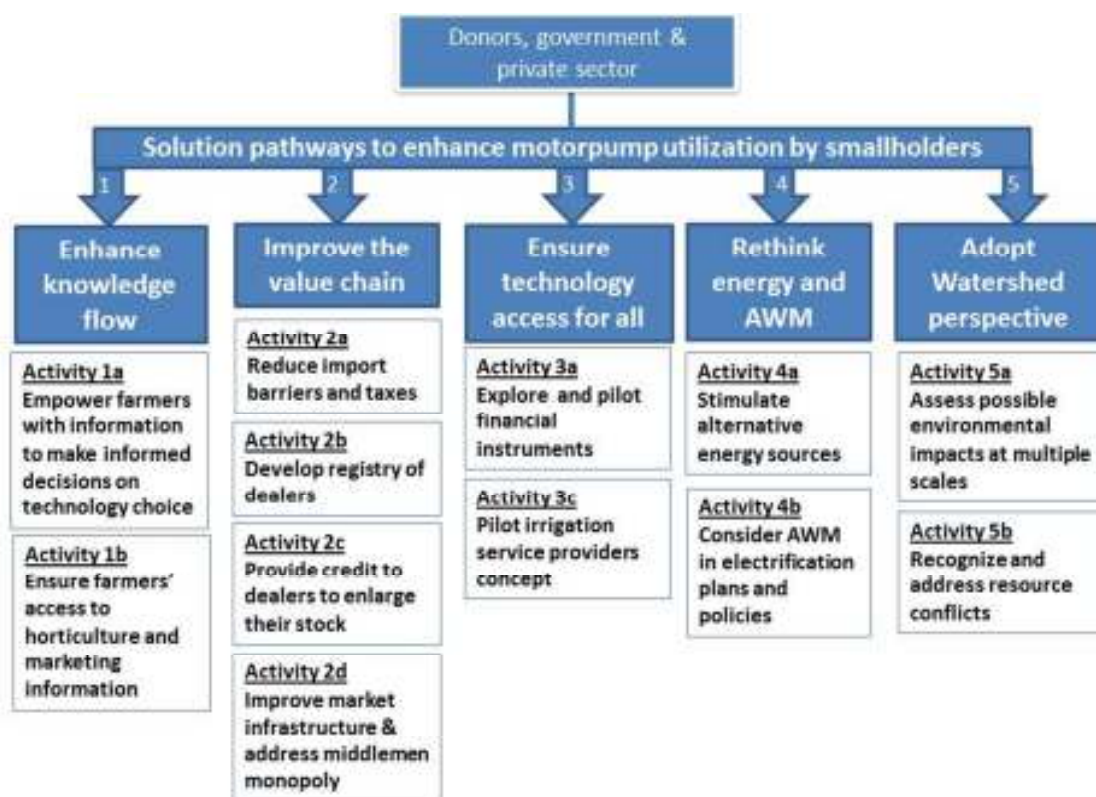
Donors, government & private sector

Solution pathways to enhance motorpump utilization by smallholders

1

Enhance knowledge flow

Activity 1a
Empower farmers with information to make informed decisions on technology choice

Activity 1b
Ensure farmers' access to horticulture and marketing information

2

Improve the value chain

Activity 2a
Reduce import barriers and taxes

Activity 2b
Develop registry of dealers

Activity 2c
Provide credit to dealers to enlarge their stock

Activity 2d
Improve market infrastructure & address middlemen monopoly

3

Ensure technology access for all

Activity 3a
Explore and pilot financial instruments

Activity 3c
Pilot irrigation service providers concept

4

Rethink energy and AWM

Activity 4a
Stimulate alternative energy sources

Activity 4b
Consider AWM in electrification plans and policies

5

Adopt Watershed perspective

Activity 5a
Assess possible environmental impacts at multiple scales

Activity 5b
Recognize and address resource conflicts